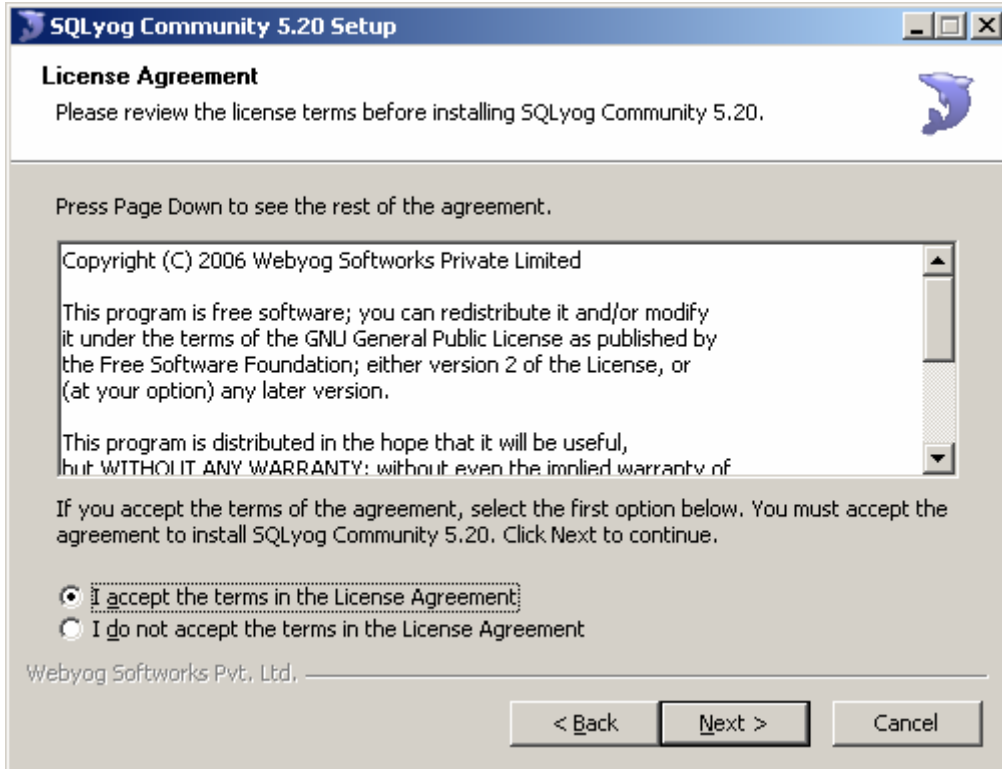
SQLyog Community 5.20 Setup

License Agreement

Please review the license terms before installing SQLyog Community 5.20.

Press Page Down to see the rest of the agreement.

Copyright (C) 2006 Webyog Softworks Private Limited

This program is free software; you can redistribute it and/or modify it under the terms of the GNU General Public License as published by the Free Software Foundation; either version 2 of the License, or (at your option) any later version.

This program is distributed in the hope that it will be useful, but WITHOUT ANY WARRANTY; without even the implied warranty of

If you accept the terms of the agreement, select the first option below. You must accept the agreement to install SQLyog Community 5.20. Click Next to continue.

I accept the terms in the License Agreement

I do not accept the terms in the License Agreement

Webyog Softworks Pvt. Ltd.

< Back

Next >

Cancel